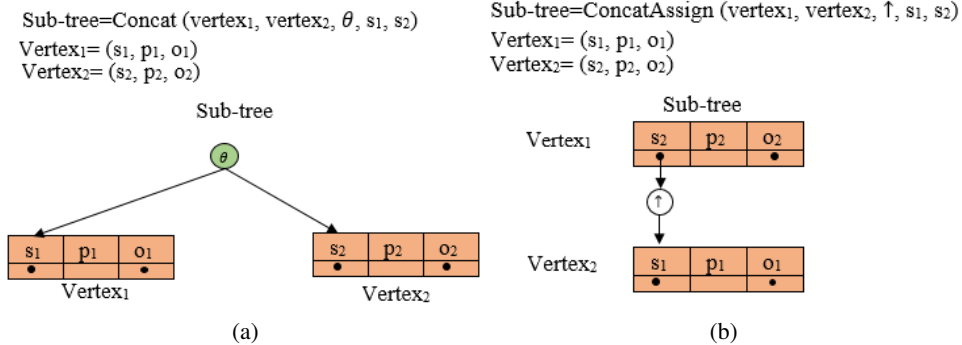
Sub-tree=Concat (vertex$_1$, vertex$_2$, $\theta$, s$_1$, s$_2$)
Vertex$_1$= (s$_1$, p$_1$, o$_1$)
Vertex$_2$= (s$_2$, p$_2$, o$_2$)

Sub-tree

$\theta$

| s$_1$ | p$_1$ | o$_1$ |
|---|---|---|

Vertex$_1$

| s$_2$ | p$_2$ | o$_2$ |
|---|---|---|

Vertex$_2$

(a)

Sub-tree=ConcatAssign (vertex$_1$, vertex$_2$, ↑, s$_1$, s$_2$)
Vertex$_1$= (s$_1$, p$_1$, o$_1$)
Vertex$_2$= (s$_2$, p$_2$, o$_2$)

Sub-tree

Vertex$_1$

| s$_2$ | p$_2$ | o$_2$ |
|---|---|---|

↑

Vertex$_2$

| s$_1$ | p$_1$ | o$_1$ |
|---|---|---|

(b)